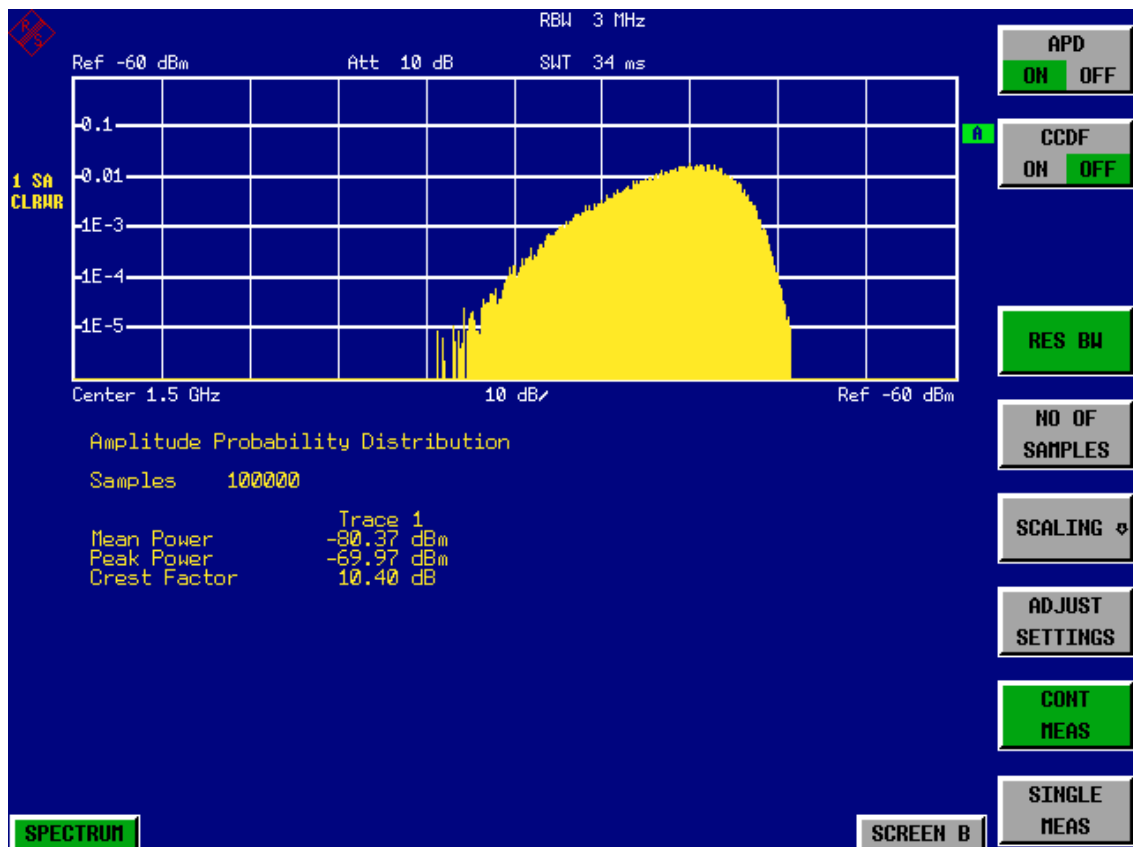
RBW 3 MHz
Ref -60 dBm Att 10 dB SWT 34 ms

APD
ON OFF

A

CCDF
ON OFF

1 SA
CLRWR

0.1
0.01
1E-3
1E-4
1E-5

Center 1.5 GHz 10 dB/ Ref -60 dBm

RES BW

NO OF SAMPLES

Amplitude Probability Distribution

Samples 100000

| | Trace 1 |
|---|---|
| Mean Power | -80.37 dBm |
| Peak Power | -69.97 dBm |
| Crest Factor | 10.40 dB |

SCALING

ADJUST SETTINGS

CONT MEAS

SINGLE MEAS

SPECTRUM

SCREEN B